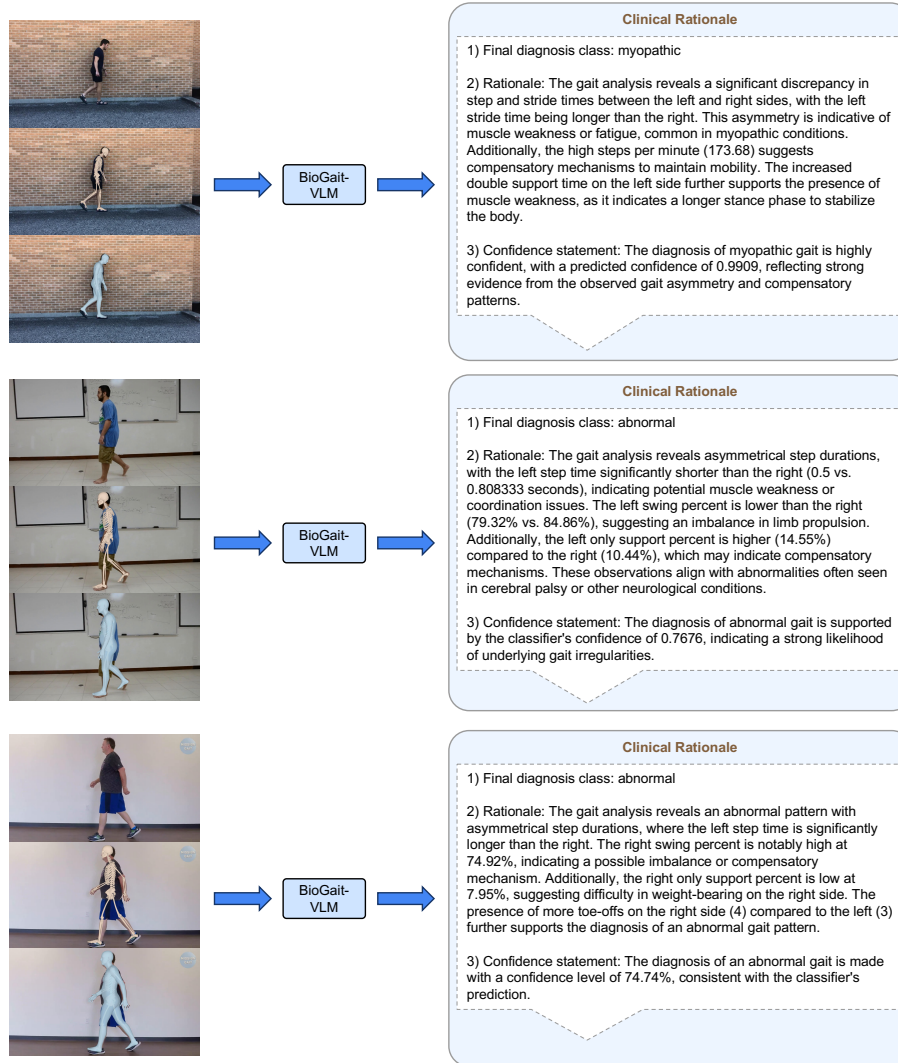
BioGait-VLM

Clinical Rationale

1) Final diagnosis class: myopathic

2) Rationale: The gait analysis reveals a significant discrepancy in step and stride times between the left and right sides, with the left stride time being longer than the right. This asymmetry is indicative of muscle weakness or fatigue, common in myopathic conditions. Additionally, the high steps per minute (173.68) suggests compensatory mechanisms to maintain mobility. The increased double support time on the left side further supports the presence of muscle weakness, as it indicates a longer stance phase to stabilize the body.

3) Confidence statement: The diagnosis of myopathic gait is highly confident, with a predicted confidence of 0.9909, reflecting strong evidence from the observed gait asymmetry and compensatory patterns.

BioGait-VLM

Clinical Rationale

1) Final diagnosis class: abnormal

2) Rationale: The gait analysis reveals asymmetrical step durations, with the left step time significantly shorter than the right (0.5 vs. 0.808333 seconds), indicating potential muscle weakness or coordination issues. The left swing percent is lower than the right (79.32% vs. 84.86%), suggesting an imbalance in limb propulsion. Additionally, the left only support percent is higher (14.55%) compared to the right (10.44%), which may indicate compensatory mechanisms. These observations align with abnormalities often seen in cerebral palsy or other neurological conditions.

3) Confidence statement: The diagnosis of abnormal gait is supported by the classifier's confidence of 0.7676, indicating a strong likelihood of underlying gait irregularities.

BioGait-VLM

Clinical Rationale

1) Final diagnosis class: abnormal

2) Rationale: The gait analysis reveals an abnormal pattern with asymmetrical step durations, where the left step time is significantly longer than the right. The right swing percent is notably high at 74.92%, indicating a possible imbalance or compensatory mechanism. Additionally, the right only support percent is low at 7.95%, suggesting difficulty in weight-bearing on the right side. The presence of more toe-offs on the right side (4) compared to the left (3) further supports the diagnosis of an abnormal gait pattern.

3) Confidence statement: The diagnosis of an abnormal gait is made with a confidence level of 74.74%, consistent with the classifier's prediction.